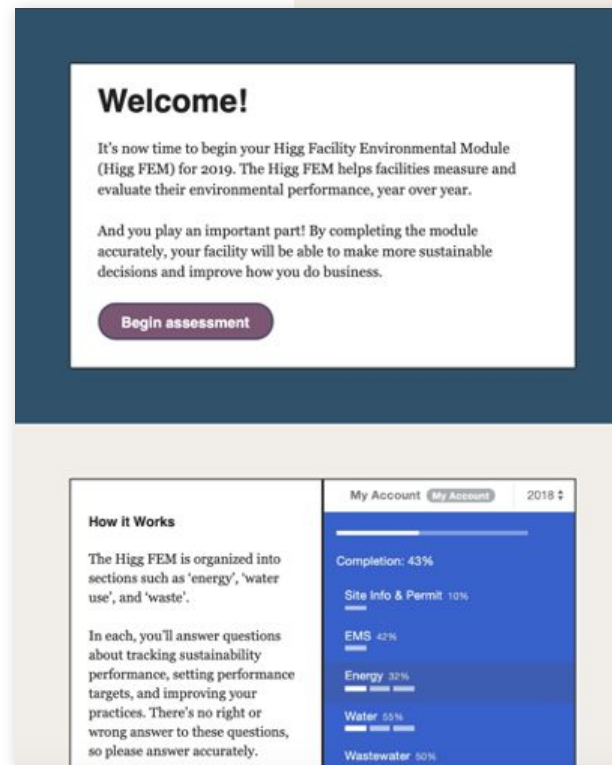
Welcome!

It's now time to begin your Higg Facility Environmental Module (Higg FEM) for 2019. The Higg FEM helps facilities measure and evaluate their environmental performance, year over year.

And you play an important part! By completing the module accurately, your facility will be able to make more sustainable decisions and improve how you do business.

Begin assessment

How it Works

The Higg FEM is organized into sections such as 'energy', 'water use', and 'waste'.

In each, you'll answer questions about tracking sustainability performance, setting performance targets, and improving your practices. There's no right or wrong answer to these questions, so please answer accurately.

My Account My Account 2018

Completion: 43%

Site Info & Permit 10%

EMS 42%

Energy 32%

Water 55%

Wastewater 50%